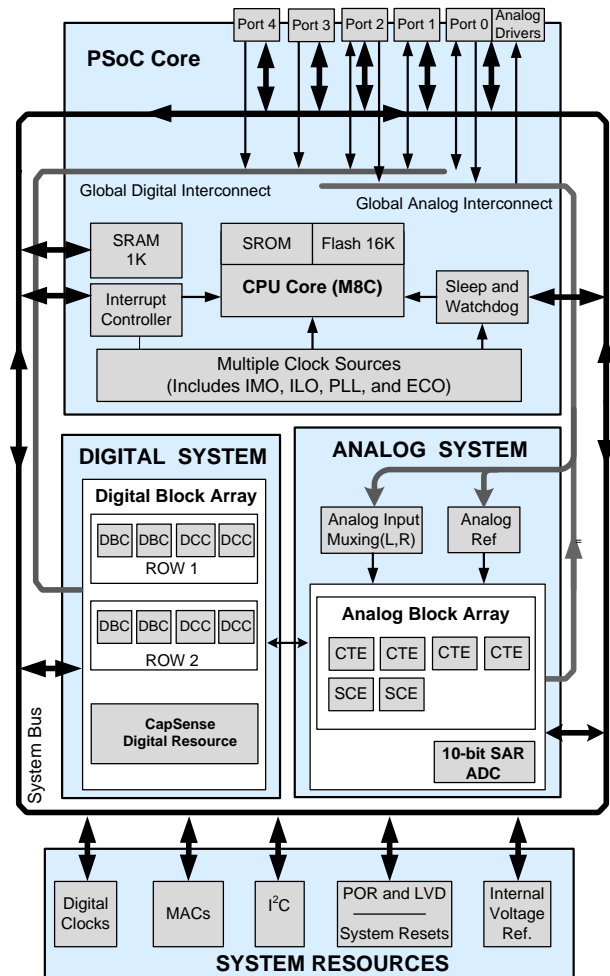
Port 4
Port 3
Port 2
Port 1
Port 0
Analog Drivers

PSoC Core

Global Digital Interconnect
Global Analog Interconnect

SRAM 1K
SROM
Flash 16K
CPU Core (M8C)
Interrupt Controller
Sleep and Watchdog
Multiple Clock Sources (Includes IMO, ILO, PLL, and ECO)

DIGITAL SYSTEM
Digital Block Array
DBC DBC DCC DCC
ROW 1
DBC DBC DCC DCC
ROW 2
CapSense Digital Resource

ANALOG SYSTEM
Analog Input Muxing(L,R)
Analog Ref
Analog Block Array
CTE CTE CTE CTE
SCE SCE
10-bit SAR ADC

System Bus

Digital Clocks
MACs
$I^2C$
POR and LVD
System Resets
Internal Voltage Ref.
SYSTEM RESOURCES